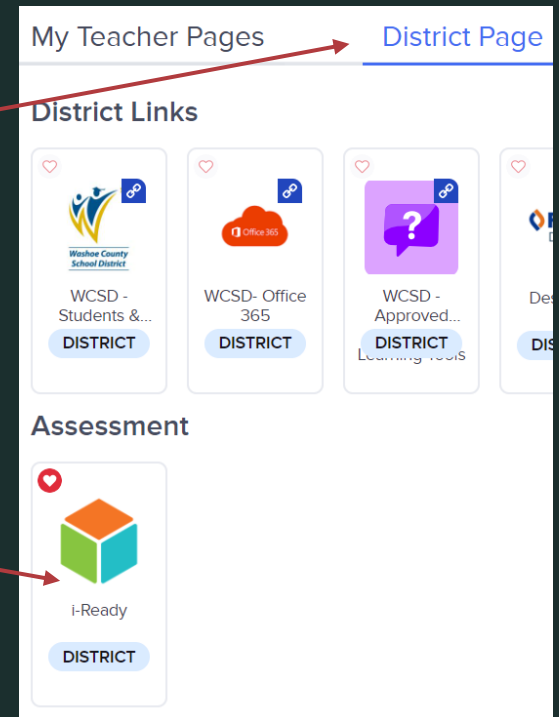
My Teacher Pages District Page

District Links

Washoe County School District

WCSD - Students &...

DISTRICT

Office 365

WCSD- Office 365

DISTRICT

WCSD - Approved...

DISTRICT

Learning Tools

Des

DIS

Assessment

i-Ready

DISTRICT